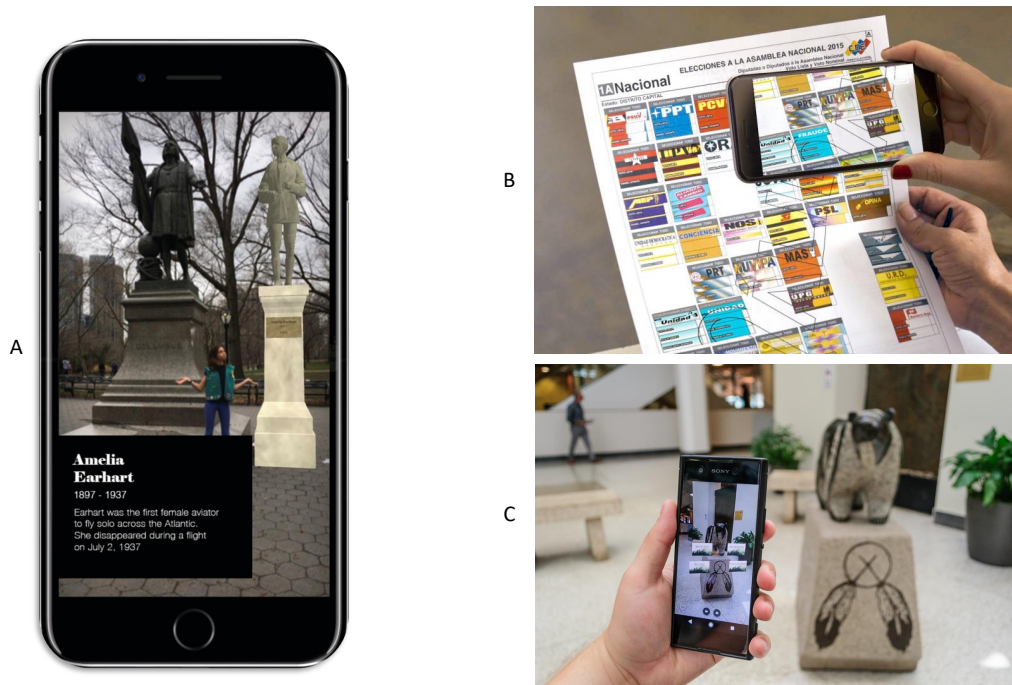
A

Amelia Earhart
1897 - 1937
Earhart was the first female aviator to fly solo across the Atlantic. She disappeared during a flight on July 2, 1937

B

ELECCIONES A LA ASAMBLEA NACIONAL 2015

1A Nacional

PPT

PCV

MAS

PRT

NOS

CONCIENCIA

PSL

OPINA

UNIDAD

U.R.D.

C

SONY